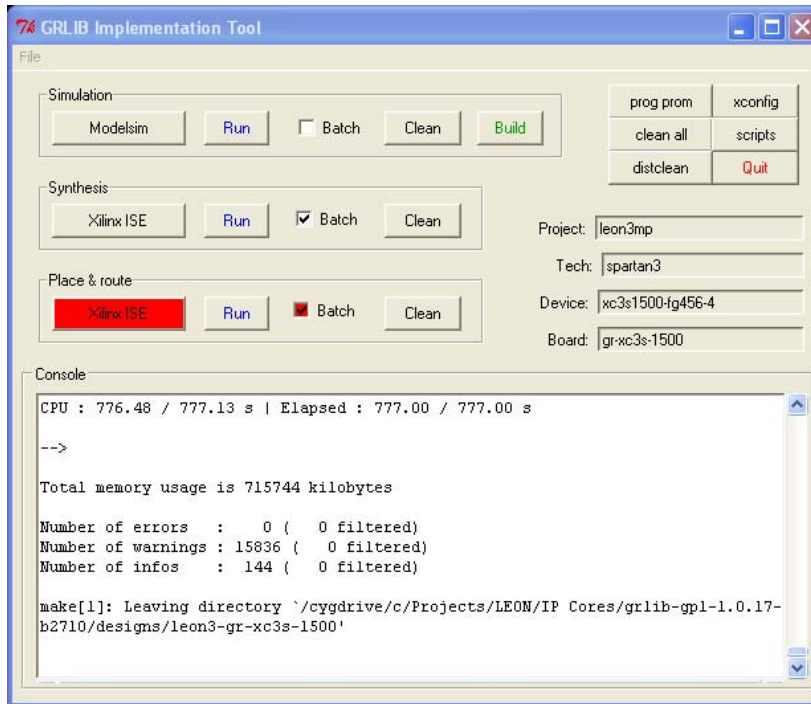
GRLIB Implementation Tool
File

Simulation
Modelsim
Run
Batch
Clean
Build

prog prom
xconfig
clean all
scripts
distclean
Quit

Synthesis
Xilinx ISE
Run
Batch
Clean

Project: leon3mp
Tech: spartan3
Device: xc3s1500-fg456-4
Board: gr-xc3s-1500

Place & route
Xilinx ISE
Run
Batch
Clean

Console

CPU : 776.48 / 777.13 s | Elapsed : 777.00 / 777.00 s

-->

Total memory usage is 715744 kilobytes

Number of errors : 0 ( 0 filtered)
Number of warnings : 15836 ( 0 filtered)
Number of infos : 144 ( 0 filtered)

make[1]: Leaving directory `/cygdrive/c/Projects/LEON/IP Cores/grlib-gpl-1.0.17-b2710/designs/leon3-gr-xc3s-1500'